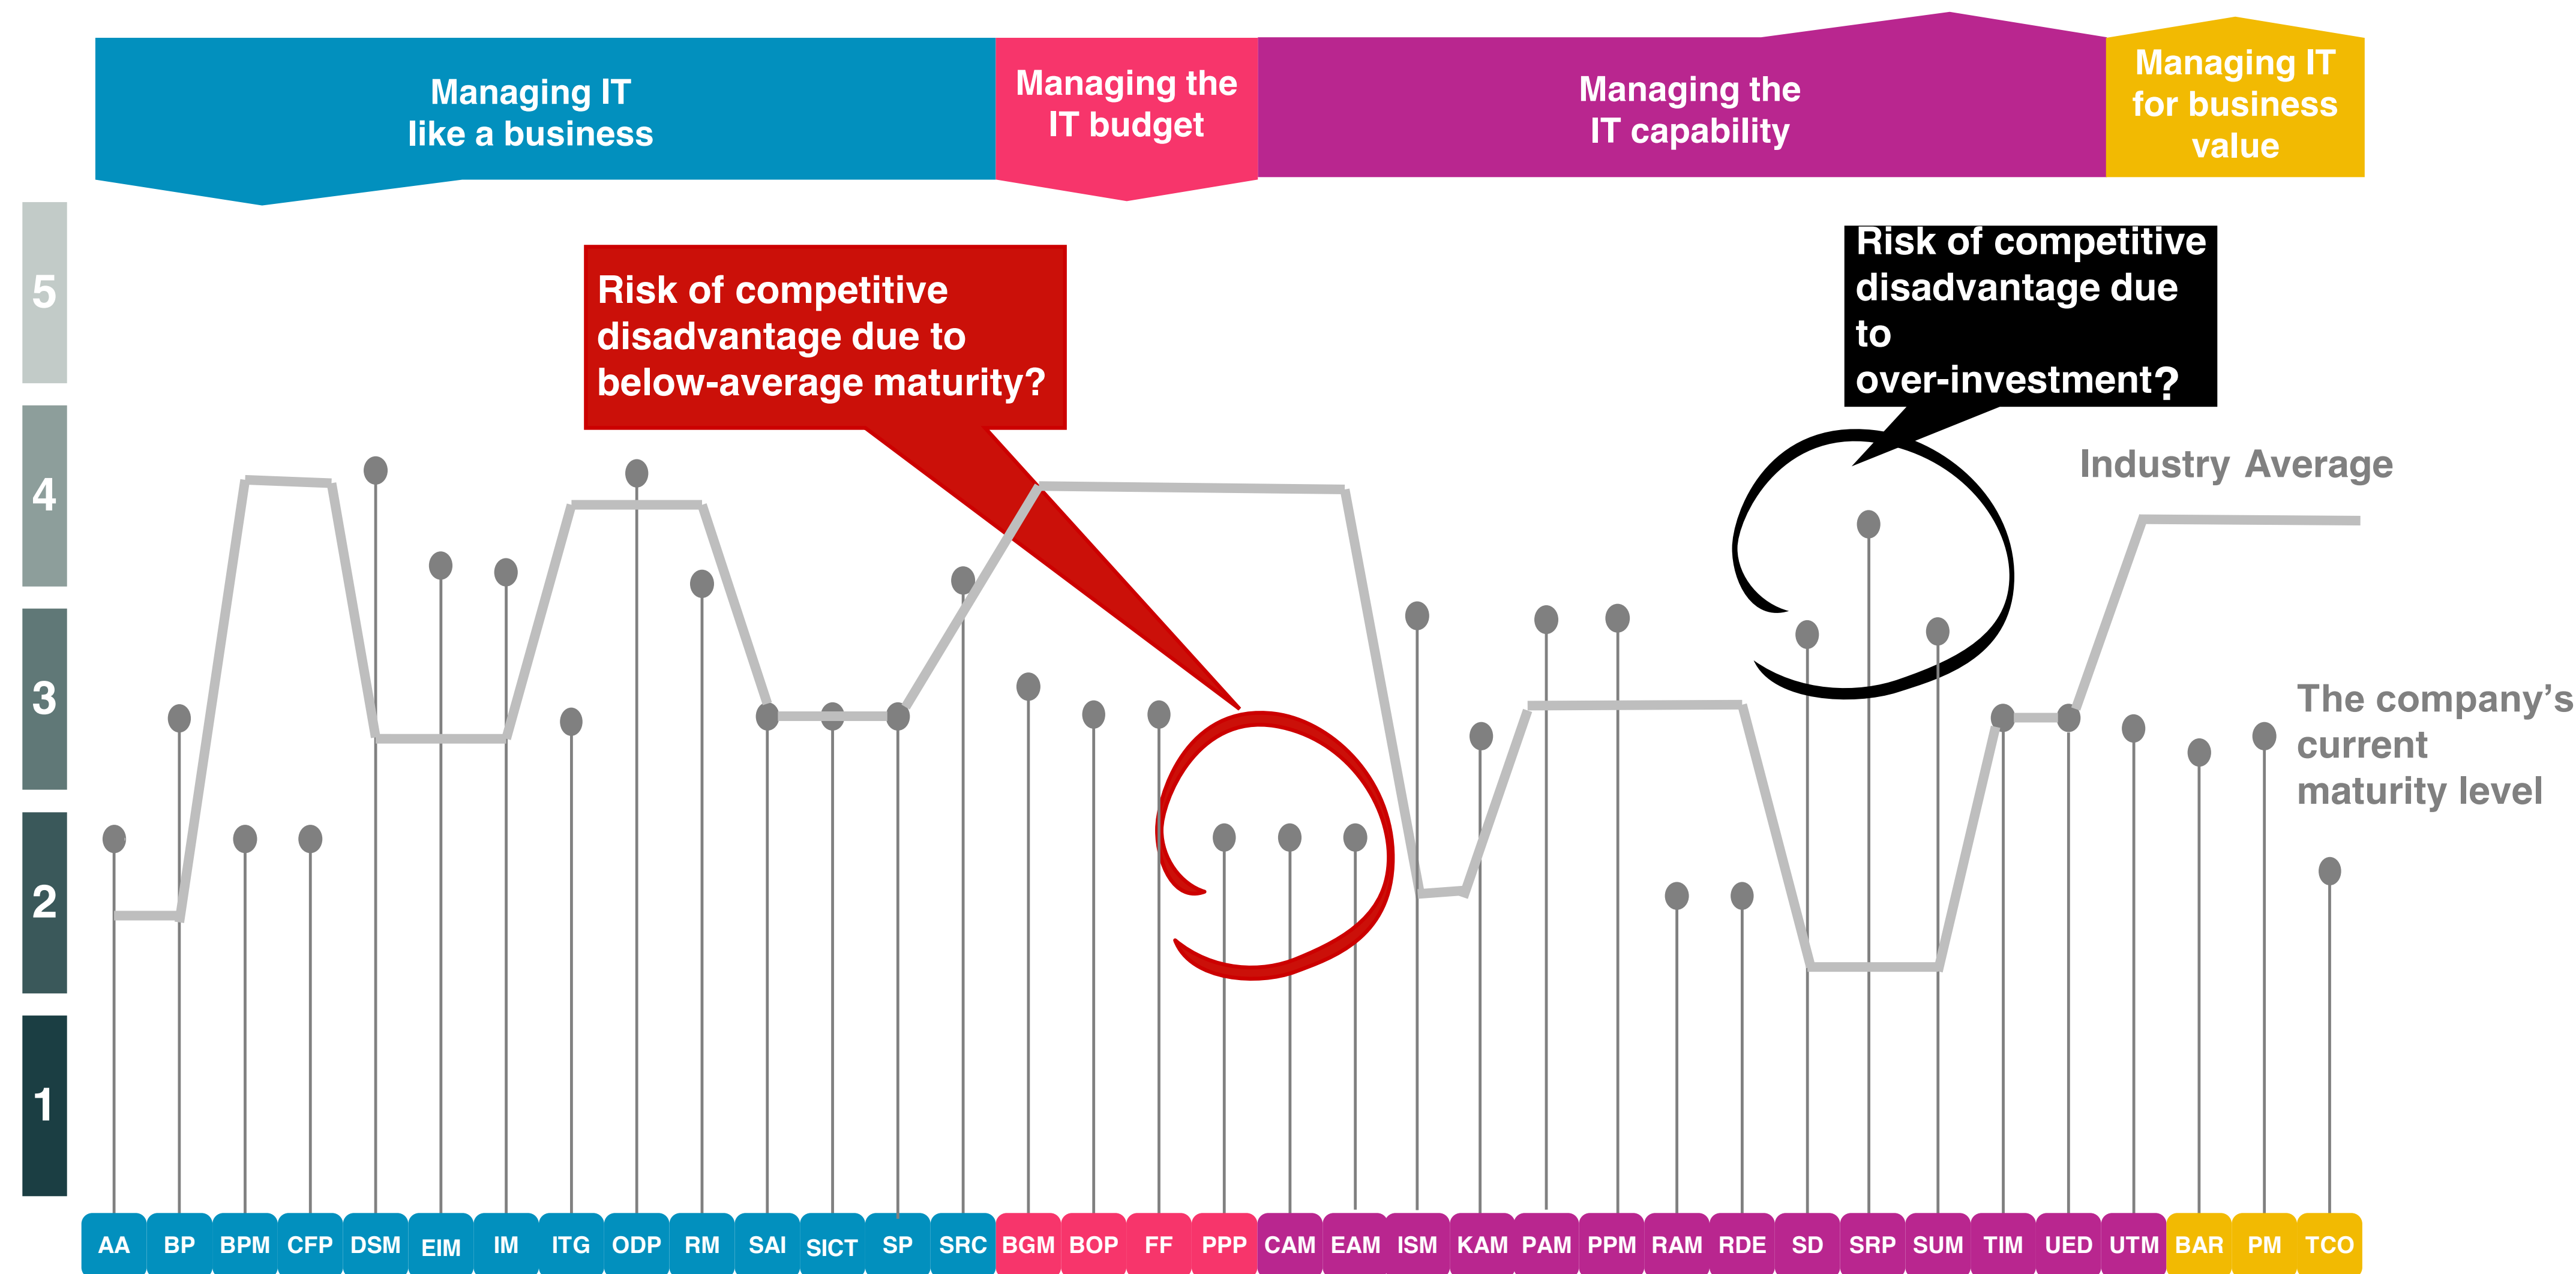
Managing IT like a business

Managing the IT budget

Managing the IT capability

Managing IT for business value

5
4
3
2
1

Risk of competitive disadvantage due to below-average maturity?

Risk of competitive disadvantage due to over-investment?

Industry Average

The company's current maturity level

AA BP BPM CFP DSM EIM IM ITG ODP RM SAI SICT SP SRC BGM BOP FF PPP CAM EAM ISM KAM PAM PPM RAM RDE SD SRP SUM TIM UED UTM BAR PM TCO